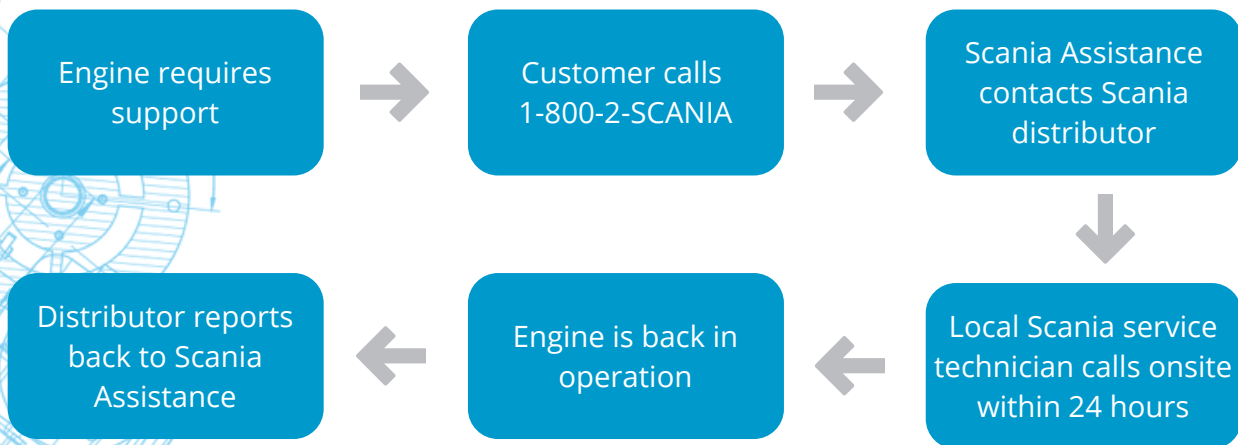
Engine requires support

Customer calls 1-800-2-SCANIA

Scania Assistance contacts Scania distributor

Local Scania service technician calls onsite within 24 hours

Engine is back in operation

Distributor reports back to Scania Assistance